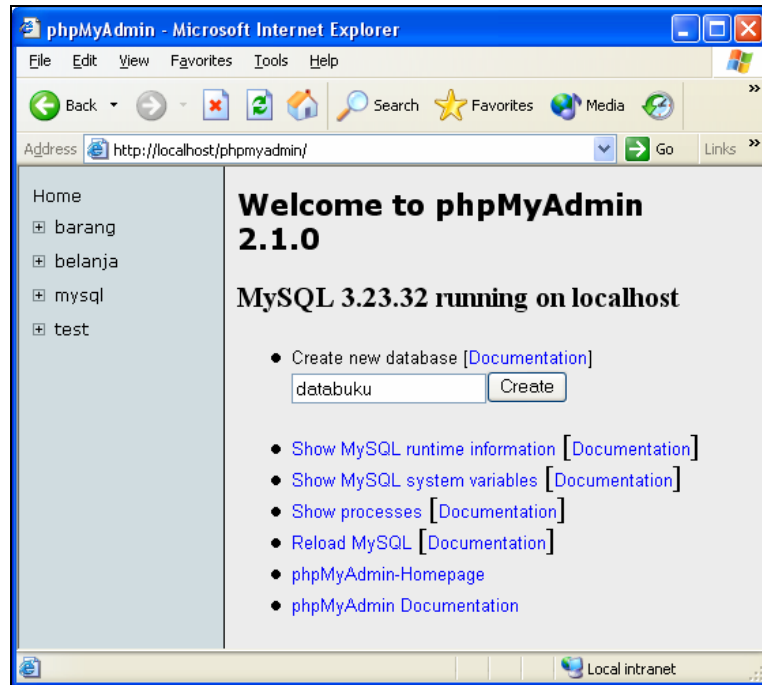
phpMyAdmin - Microsoft Internet Explorer

File Edit View Favorites Tools Help

Back Search Favorites Media

Address http://localhost/phpmyadmin/ Go Links

Home
⊞ barang
⊞ belanja
⊞ mysql
⊞ test

**Welcome to phpMyAdmin 2.1.0**

**MySQL 3.23.32 running on localhost**

- Create new database [Documentation]
databuku Create

- Show MySQL runtime information [Documentation]
- Show MySQL system variables [Documentation]
- Show processes [Documentation]
- Reload MySQL [Documentation]
- phpMyAdmin-Homepage
- phpMyAdmin Documentation

Local intranet